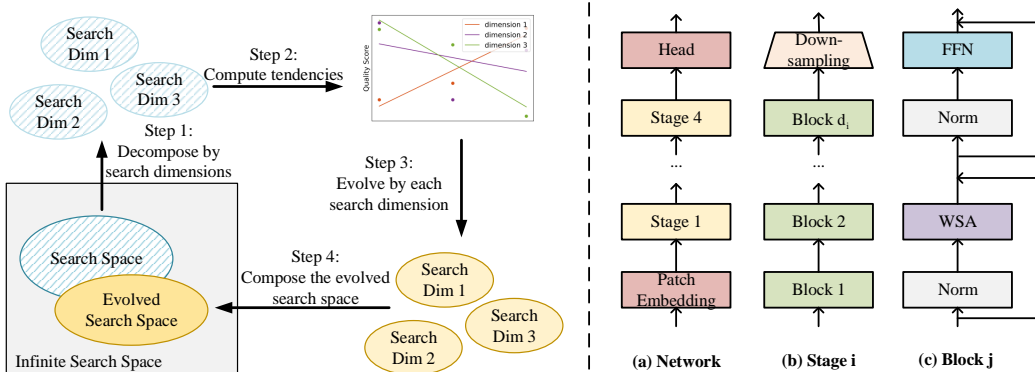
Search Dim 1

Search Dim 3

Search Dim 2

Step 2: Compute tendencies

dimension 1
dimension 2
dimension 3

Quality Score

Step 1: Decompose by search dimensions

Step 3: Evolve by each search dimension

Search Space

Evolved Search Space

Infinite Search Space

Step 4: Compose the evolved search space

Search Dim 1

Search Dim 3

Search Dim 2

Head

Stage 4

...

Stage 1

Patch Embedding

(a) Network

Down-sampling

Block $d_i$

...

Block 2

Block 1

(b) Stage i

FFN

Norm

WSA

Norm

(c) Block j